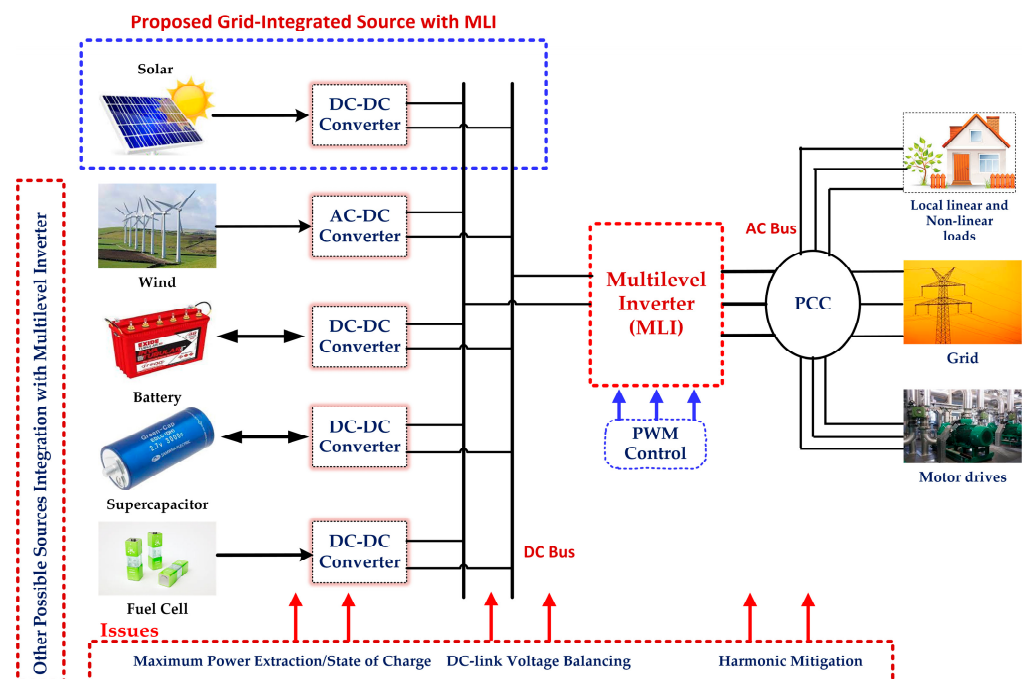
Proposed Grid-Integrated Source with MLI

Solar

DC-DC Converter

Wind

AC-DC Converter

Battery

DC-DC Converter

Supercapacitor

DC-DC Converter

Fuel Cell

DC-DC Converter

Other Possible Sources Integration with Multilevel Inverter

DC Bus

Multilevel Inverter (MLI)

PWM Control

AC Bus

PCC

Local linear and Non-linear loads

Grid

Motor drives

Issues

Maximum Power Extraction/State of Charge

DC-link Voltage Balancing

Harmonic Mitigation